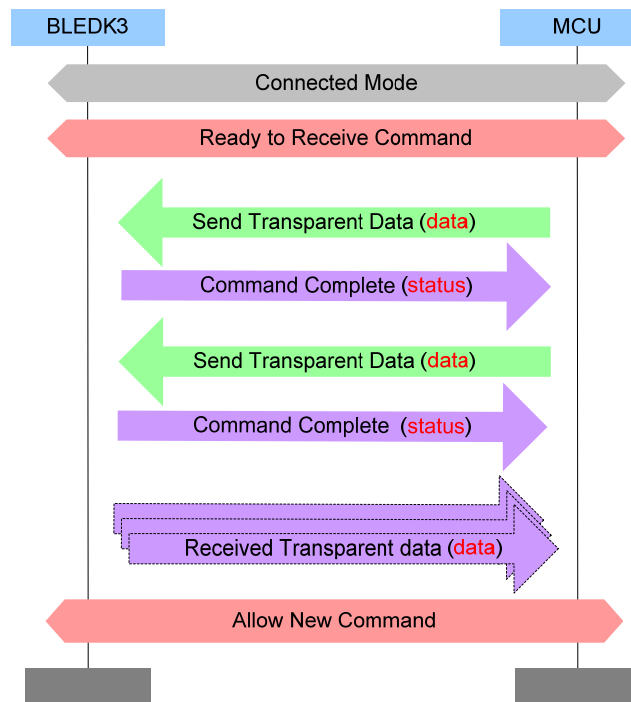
BLEDK3

MCU

Connected Mode

Ready to Receive Command

Send Transparent Data (data)

Command Complete (status)

Send Transparent Data (data)

Command Complete (status)

Received Transparent data (data)

Allow New Command